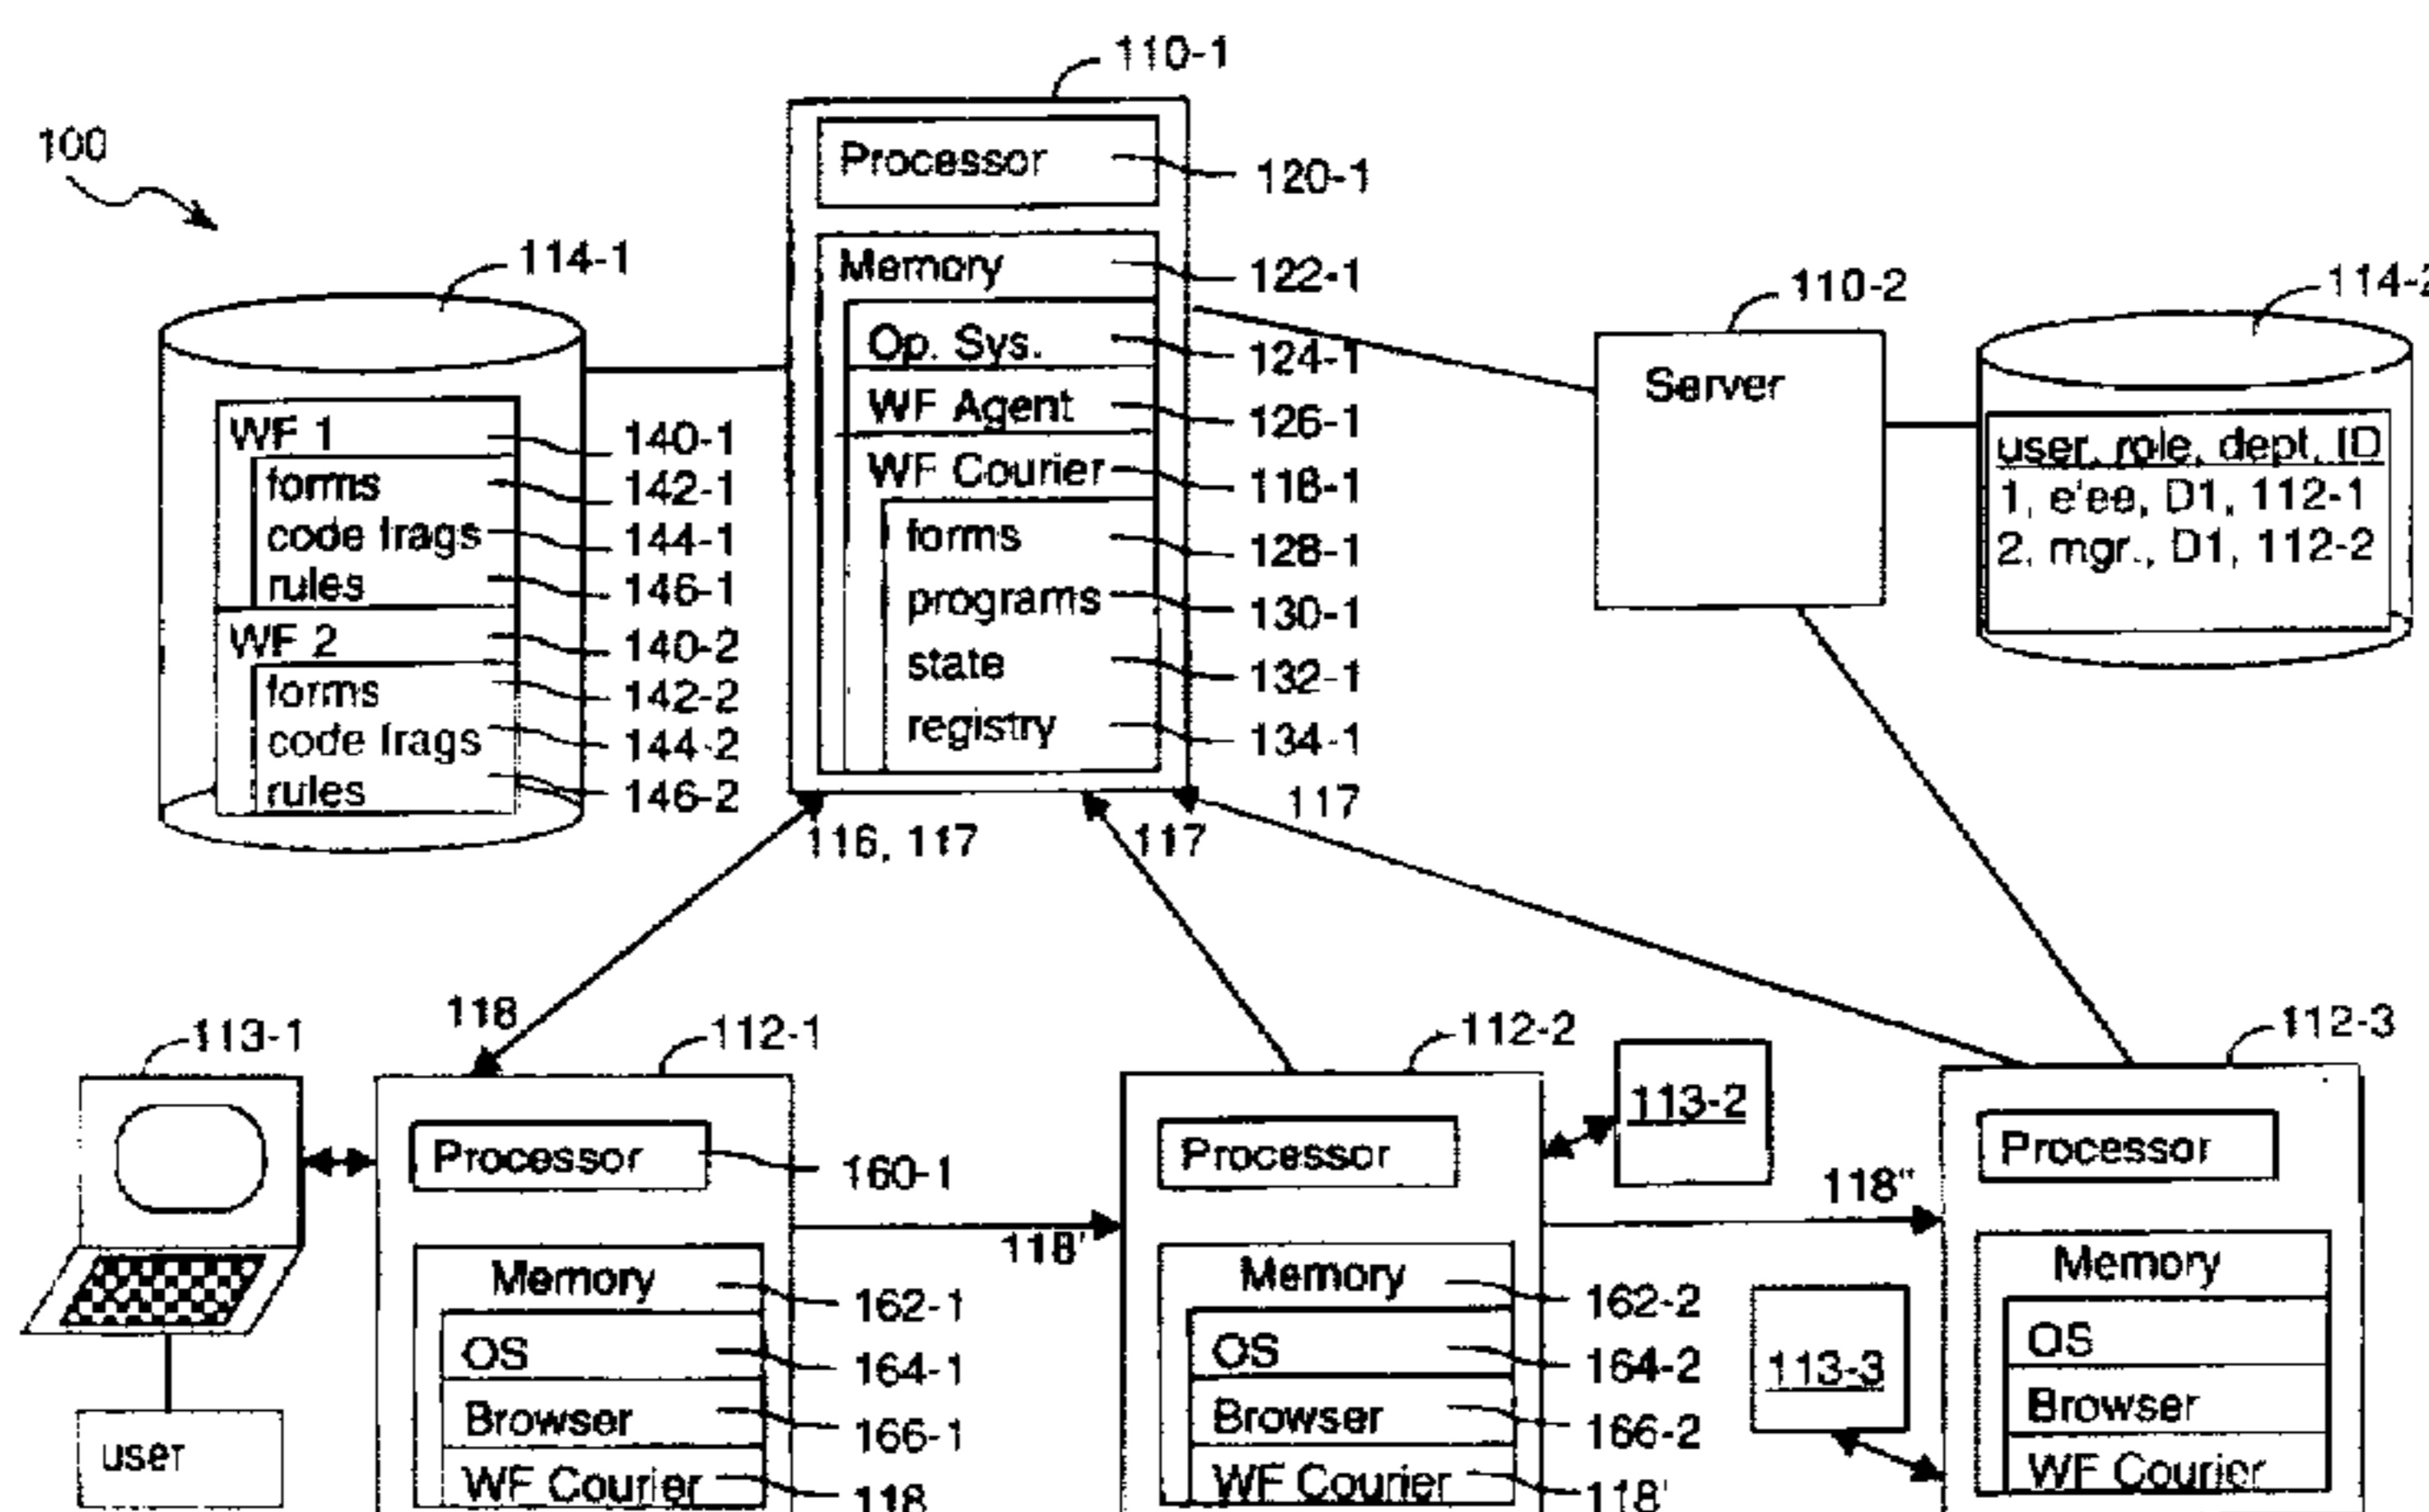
110-1

100

Processor 120-1

Memory 122-1

Op. Sys. 124-1

WF Agent 126-1

WF Courier 118-1

forms 128-1

programs 130-1

state 132-1

registry 134-1

114-1

WF 1 140-1

forms 142-1

code frags 144-1

rules 146-1

WF 2 140-2

forms 142-2

code frags 144-2

rules 146-2

110-2

Server

114-2

user, role, dept, ID
1, e'ee, D1, 112-1
2, mgr., D1, 112-2

116, 117

117

117

118

113-1

112-1

112-2

112-3

113-2

Processor 160-1

Memory 162-1

OS 164-1

Browser 166-1

WF Courier 118

user

118'

Processor

Memory 162-2

OS 164-2

Browser 166-2

WF Courier 118'

113-3

118"

Processor

Memory

OS

Browser

WF Courier